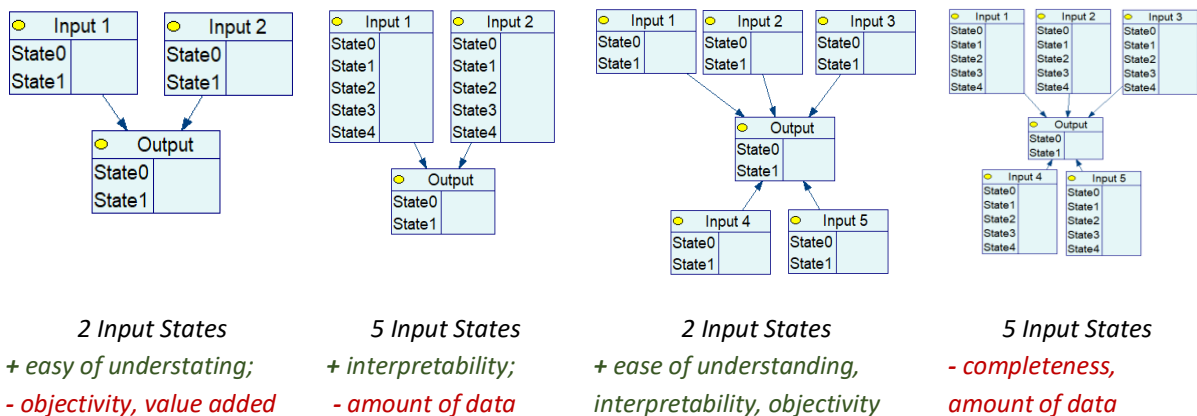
Input 1
State0
State1

Input 2
State0
State1

Output
State0
State1

2 Input States
+ easy of understating;
- objectivity, value added

Input 1
State0
State1
State2
State3
State4

Input 2
State0
State1
State2
State3
State4

Output
State0
State1

5 Input States
+ interpretability;
- amount of data

Input 1
State0
State1

Input 2
State0
State1

Input 3
State0
State1

Output
State0
State1

Input 4
State0
State1

Input 5
State0
State1

2 Input States
+ ease of understanding, interpretability, objectivity

Input 1
State0
State1
State2
State3
State4

Input 2
State0
State1
State2
State3
State4

Input 3
State0
State1
State2
State3
State4

Output
State0
State1

Input 4
State0
State1
State2
State3
State4

Input 5
State0
State1
State2
State3
State4

5 Input States
- completeness, amount of data